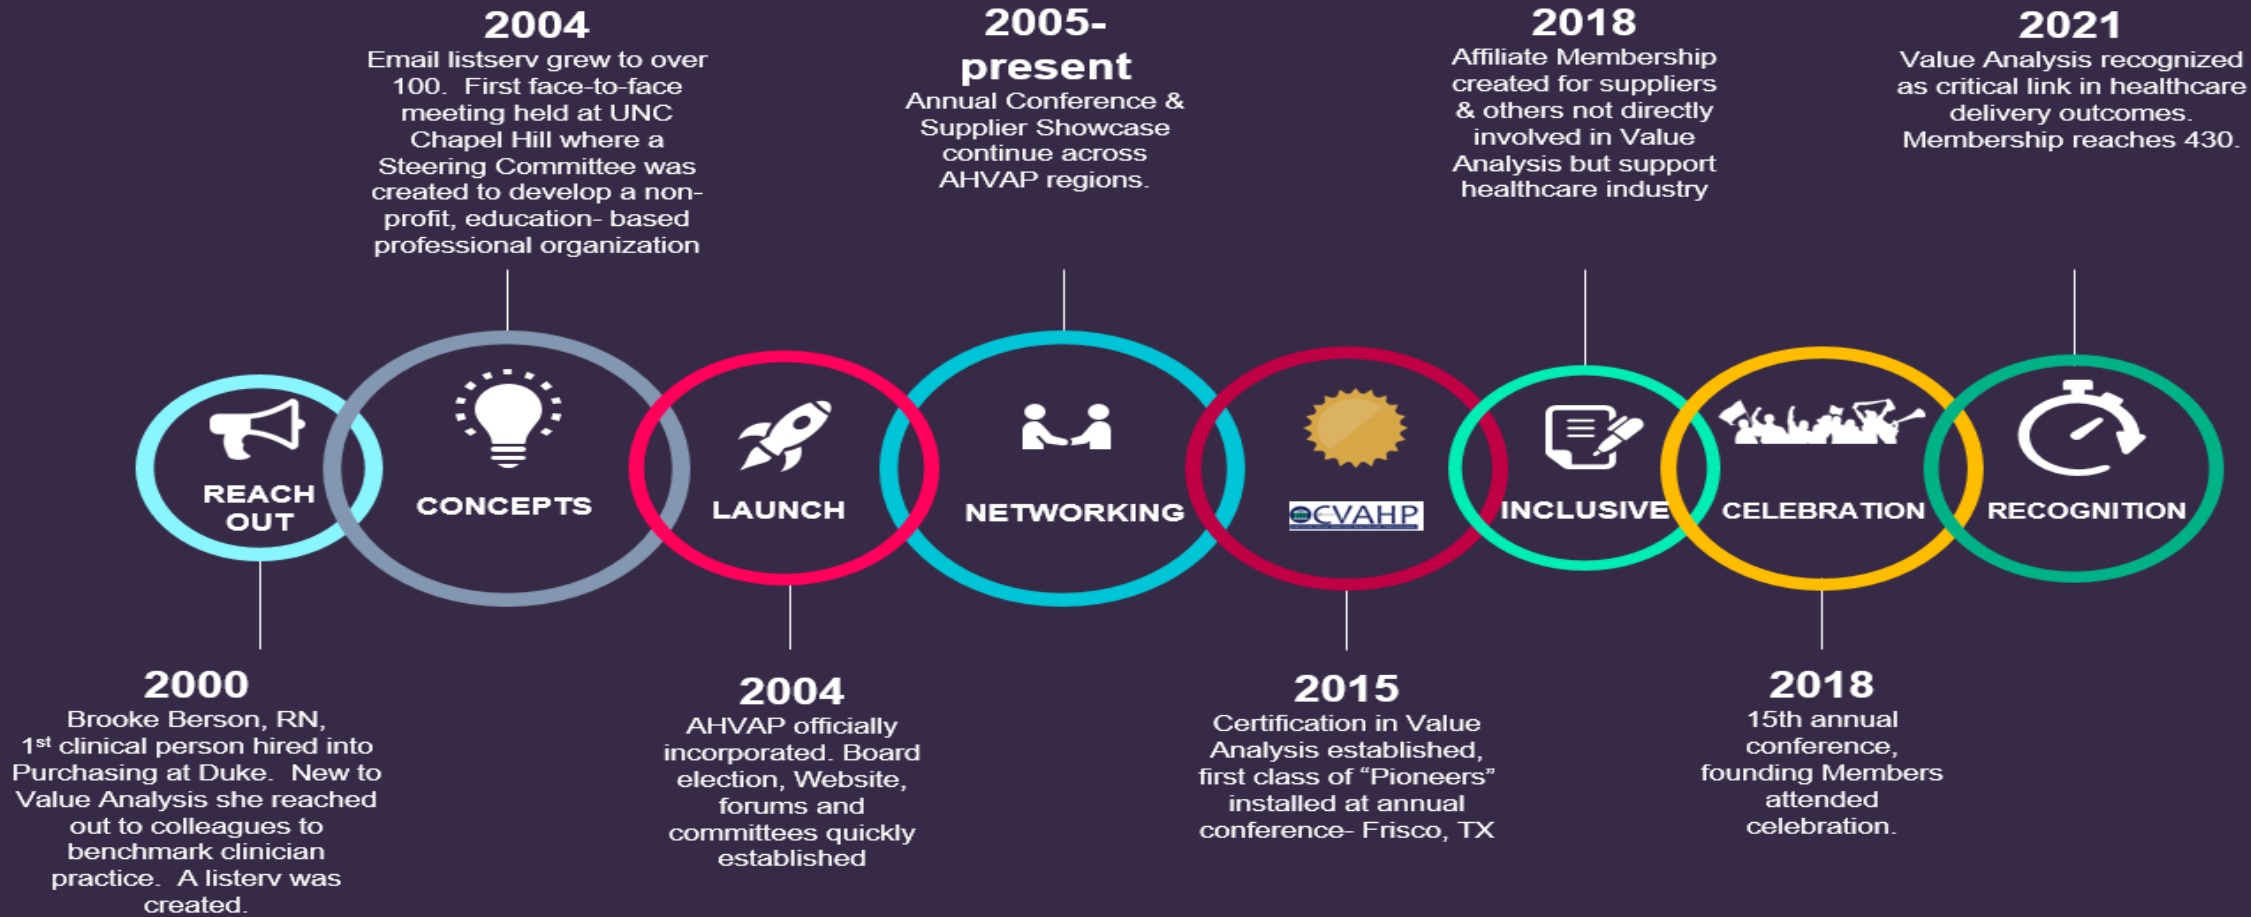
2004
Email listserv grew to over 100. First face-to-face meeting held at UNC Chapel Hill where a Steering Committee was created to develop a non-profit, education- based professional organization

2005-present
Annual Conference & Supplier Showcase continue across AHVAP regions.

2018
Affiliate Membership created for suppliers & others not directly involved in Value Analysis but support healthcare industry

2021
Value Analysis recognized as critical link in healthcare delivery outcomes. Membership reaches 430.

REACH OUT

CONCEPTS

LAUNCH

NETWORKING

CVAHP

INCLUSIVE

CELEBRATION

RECOGNITION

2000
Brooke Berson, RN, 1$^{st}$ clinical person hired into Purchasing at Duke. New to Value Analysis she reached out to colleagues to benchmark clinician practice. A listerv was created.

2004
AHVAP officially incorporated. Board election, Website, forums and committees quickly established

2015
Certification in Value Analysis established, first class of “Pioneers” installed at annual conference- Frisco, TX

2018
15th annual conference, founding Members attended celebration.